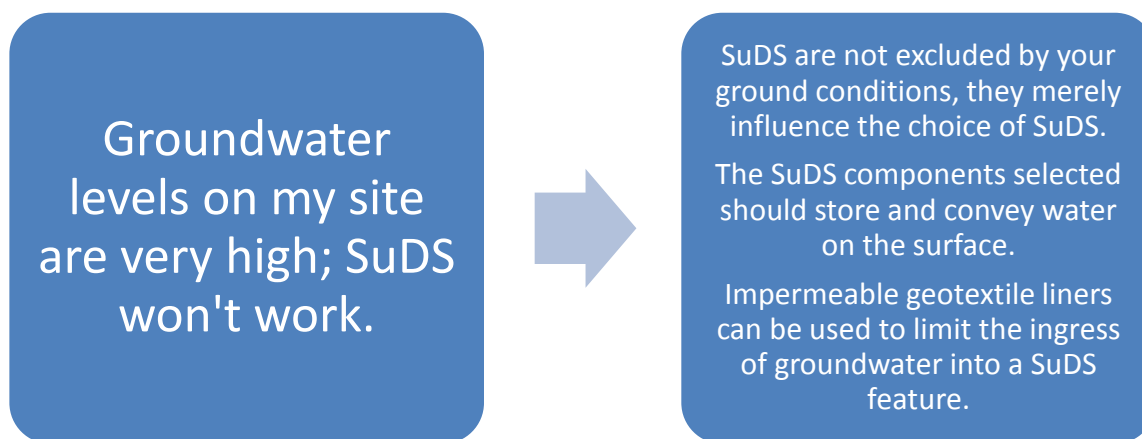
Groundwater levels on my site are very high; SuDS won't work.

SuDS are not excluded by your ground conditions, they merely influence the choice of SuDS.

The SuDS components selected should store and convey water on the surface.

Impermeable geotextile liners can be used to limit the ingress of groundwater into a SuDS feature.